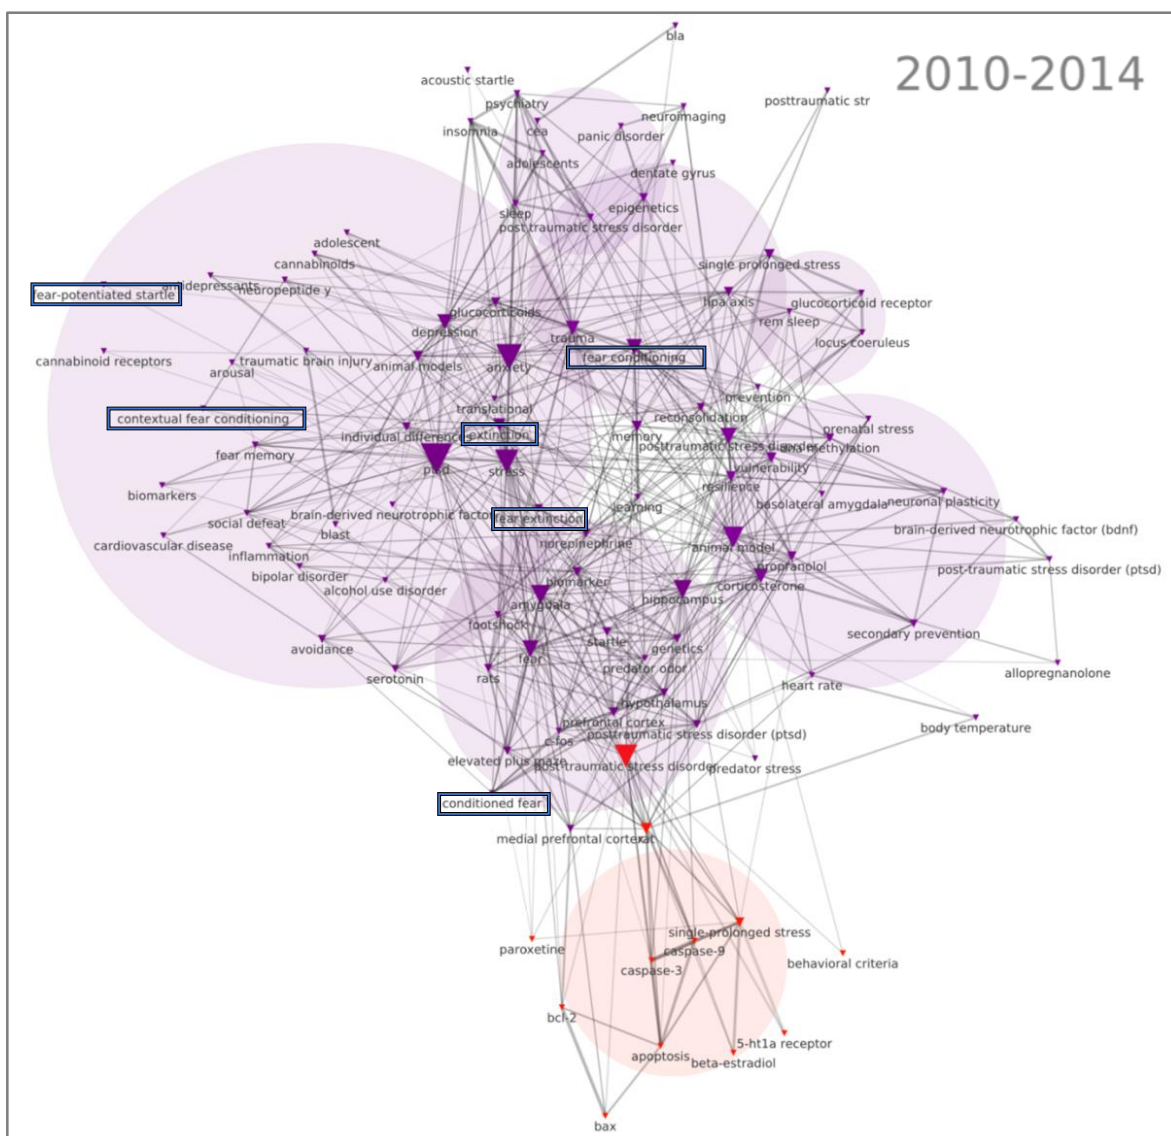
2010-2014

bla
acoustic startle
psychiatry
neuroimaging
posttraumatic str
insomnia
cea
panic disorder
adolescents
dentate gyrus
epigenetics
sleep
post traumatic stress disorder
adolescent
cannabinoids
single prolonged stress
fear-potentiated startle
amidepressants
neuropeptide y
hpa axis
glucocorticoid receptor
glucocorticoids
rem sleep
depression
trauma
locus coeruleus
cannabinoid receptors
traumatic brain injury
animal models
anxiety
fear conditioning
arousal
prevention
translational
reconsolidation
contextual fear conditioning
prenatal stress
individual differences
extinction
memory
posttraumatic stress disorder
dna methylation
fear memory
ptsd
stress
vulnerability
resilience
biomarkers
basolateral amygdala
neuronal plasticity
learning
social defeat
brain-derived neurotrophic factor
fear extinction
blast
brain-derived neurotrophic factor (bdnf)
cardiovascular disease
norepinephrine
inflammation
animal model
propranolol
bipolar disorder
post-traumatic stress disorder (ptsd)
biomarker
corticosterone
alcohol use disorder
amygdala
hippocampus
footshock
secondary prevention
startle
avoidance
genetics
fear
predator odor
serotonin
rats
allopregnanolone
heart rate
hypothalamus
prefrontal cortex
body temperature
c-fos
posttraumatic stress disorder (ptsd)
elevated plus maze
post-traumatic stress disorder
predator stress
conditioned fear
medial prefrontal cortex
single-prolonged stress
caspase-9
paroxetine
behavioral criteria
caspase-3
bcl-2
5-ht1a receptor
apoptosis
beta-estradiol
bax